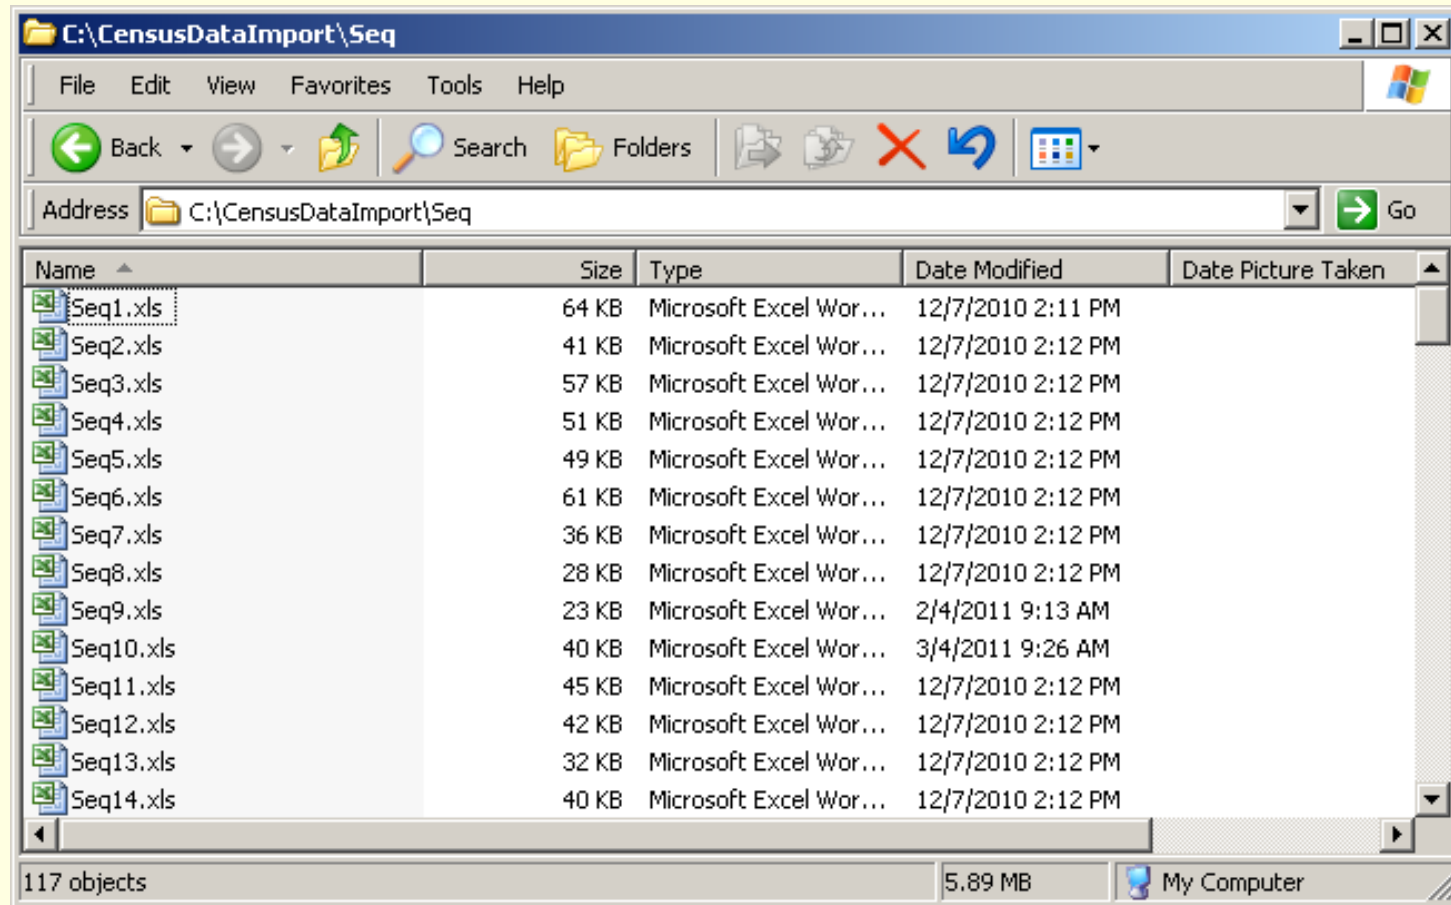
C:\CensusDataImport\Seq

File Edit View Favorites Tools Help

Back Search Folders

Address C:\CensusDataImport\Seq Go

| Name | Size | Type | Date Modified | Date Picture Taken |
|---|---|---|---|---|
| Seq1.xls | 64 KB | Microsoft Excel Wor... | 12/7/2010 2:11 PM | |
| Seq2.xls | 41 KB | Microsoft Excel Wor... | 12/7/2010 2:12 PM | |
| Seq3.xls | 57 KB | Microsoft Excel Wor... | 12/7/2010 2:12 PM | |
| Seq4.xls | 51 KB | Microsoft Excel Wor... | 12/7/2010 2:12 PM | |
| Seq5.xls | 49 KB | Microsoft Excel Wor... | 12/7/2010 2:12 PM | |
| Seq6.xls | 61 KB | Microsoft Excel Wor... | 12/7/2010 2:12 PM | |
| Seq7.xls | 36 KB | Microsoft Excel Wor... | 12/7/2010 2:12 PM | |
| Seq8.xls | 28 KB | Microsoft Excel Wor... | 12/7/2010 2:12 PM | |
| Seq9.xls | 23 KB | Microsoft Excel Wor... | 2/4/2011 9:13 AM | |
| Seq10.xls | 40 KB | Microsoft Excel Wor... | 3/4/2011 9:26 AM | |
| Seq11.xls | 45 KB | Microsoft Excel Wor... | 12/7/2010 2:12 PM | |
| Seq12.xls | 42 KB | Microsoft Excel Wor... | 12/7/2010 2:12 PM | |
| Seq13.xls | 32 KB | Microsoft Excel Wor... | 12/7/2010 2:12 PM | |
| Seq14.xls | 40 KB | Microsoft Excel Wor... | 12/7/2010 2:12 PM | |

117 objects 5.89 MB My Computer